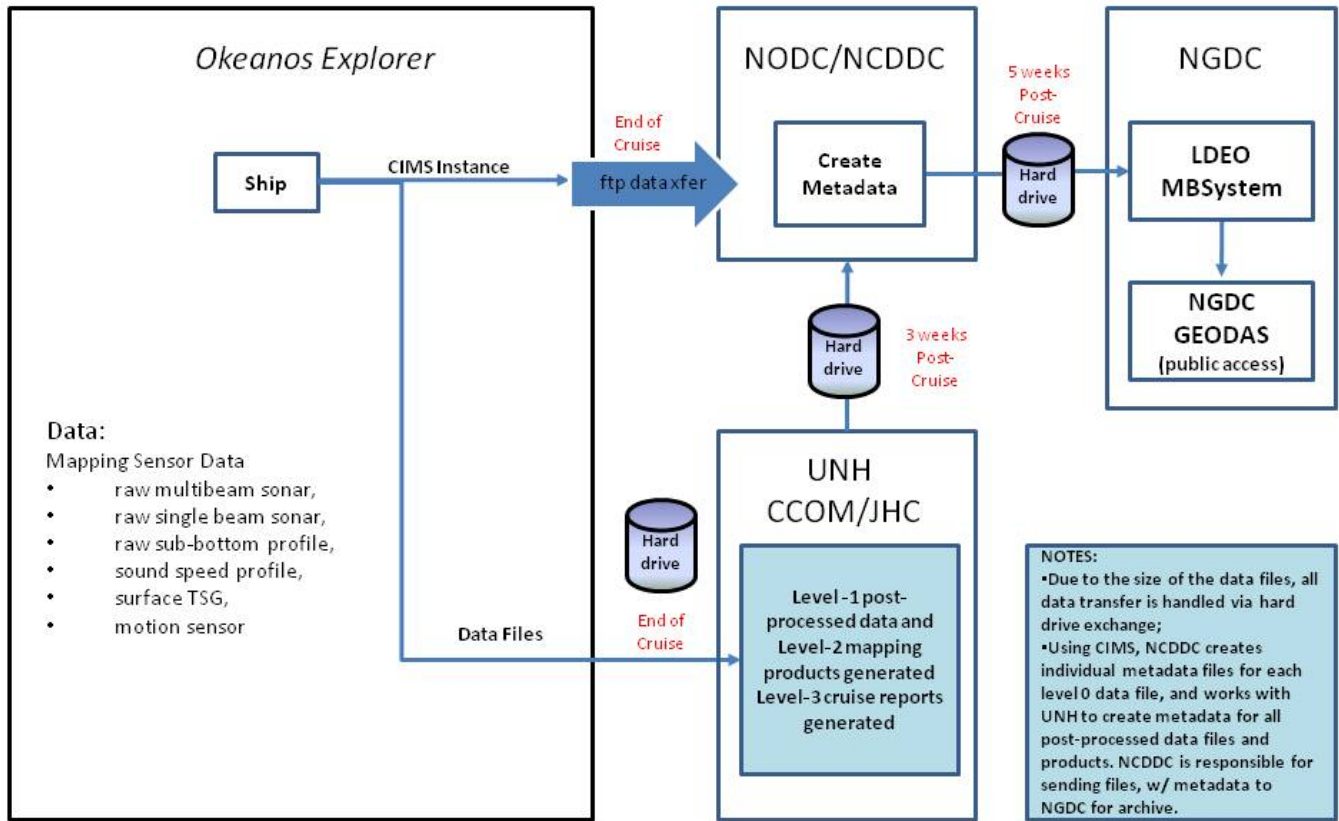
Okeanos Explorer

Ship

CIMS Instance

End of Cruise

ftp data xfer

NODC/NCDDC

Create Metadata

5 weeks Post-Cruise

Hard drive

NGDC

LDEO MBSystem

NGDC GEODAS (public access)

Hard drive

3 weeks Post-Cruise

Data:
Mapping Sensor Data
• raw multibeam sonar,
• raw single beam sonar,
• raw sub-bottom profile,
• sound speed profile,
• surface TSG,
• motion sensor

Hard drive

End of Cruise

Data Files

UNH CCOM/JHC

Level-1 post-processed data and Level-2 mapping products generated Level-3 cruise reports generated

NOTES:
•Due to the size of the data files, all data transfer is handled via hard drive exchange;
•Using CIMS, NCDDC creates individual metadata files for each level 0 data file, and works with UNH to create metadata for all post-processed data files and products. NCDDC is responsible for sending files, w/ metadata to NGDC for archive.